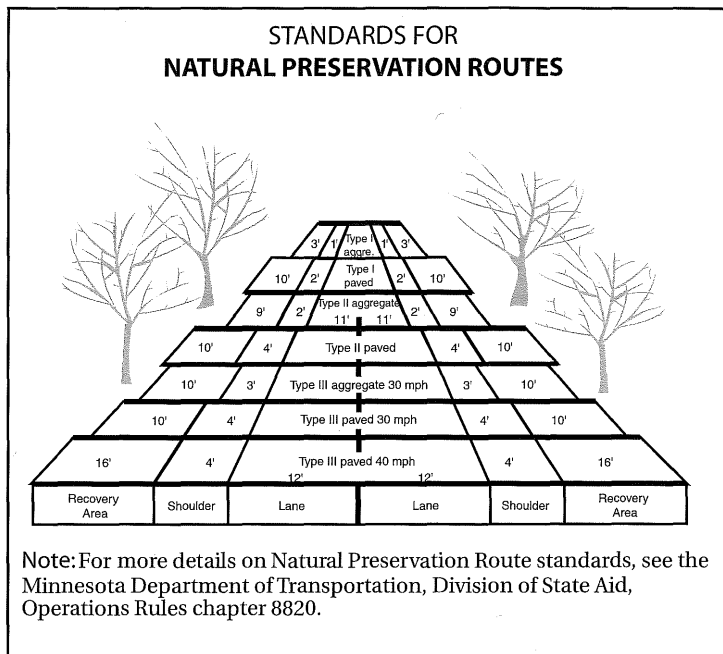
STANDARDS FOR
**NATURAL PRESERVATION ROUTES**

3' 1' Type I aggre. 1' 3'

10' 2' Type I paved 2' 10'

9' 2' Type II aggregate 11' 11' 2' 9'

10' 4' Type II paved 4' 10'

10' 3' Type III aggregate 30 mph 3' 10'

10' 4' Type III paved 30 mph 4' 10'

16' 4' Type III paved 40 mph 12' 12' 4' 16'

| Recovery Area | Shoulder | Lane | Lane | Shoulder | Recovery Area |
|---|---|---|---|---|---|

Note: For more details on Natural Preservation Route standards, see the Minnesota Department of Transportation, Division of State Aid, Operations Rules chapter 8820.